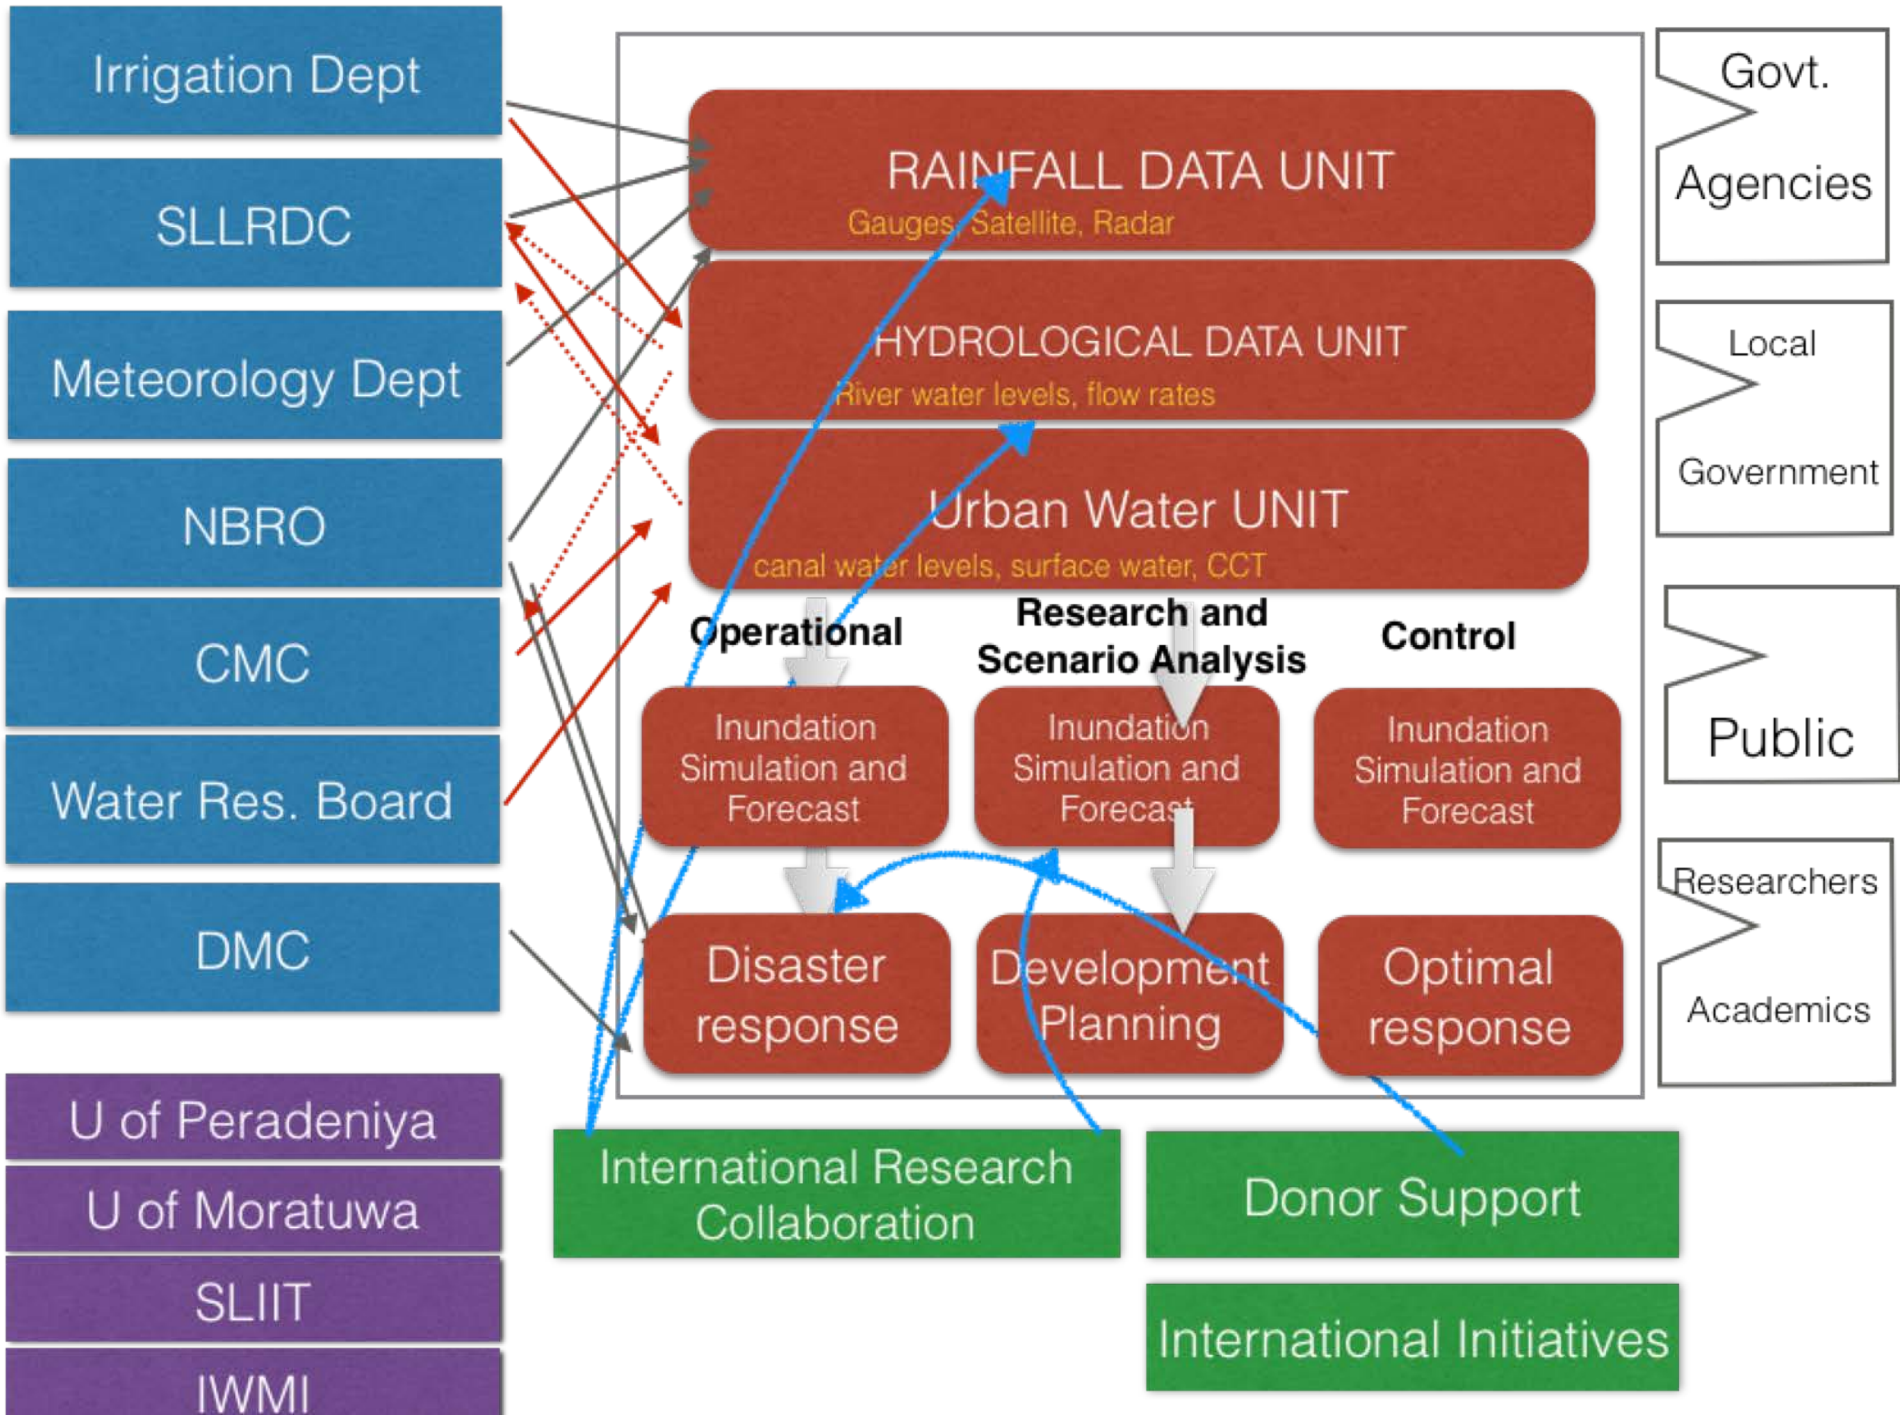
Irrigation Dept

SLLRDC

Meteorology Dept

NBRO

CMC

Water Res. Board

DMC

U of Peradeniya

U of Moratuwa

SLIIT

IWMI

RAINFALL DATA UNIT
Gauges, Satellite, Radar

HYDROLOGICAL DATA UNIT
River water levels, flow rates

Urban Water UNIT
canal water levels, surface water, CCT

Operational

Research and Scenario Analysis

Control

Inundation Simulation and Forecast

Inundation Simulation and Forecast

Inundation Simulation and Forecast

Disaster response

Development Planning

Optimal response

International Research Collaboration

Donor Support

International Initiatives

Govt. Agencies

Local Government

Public

Researchers Academics